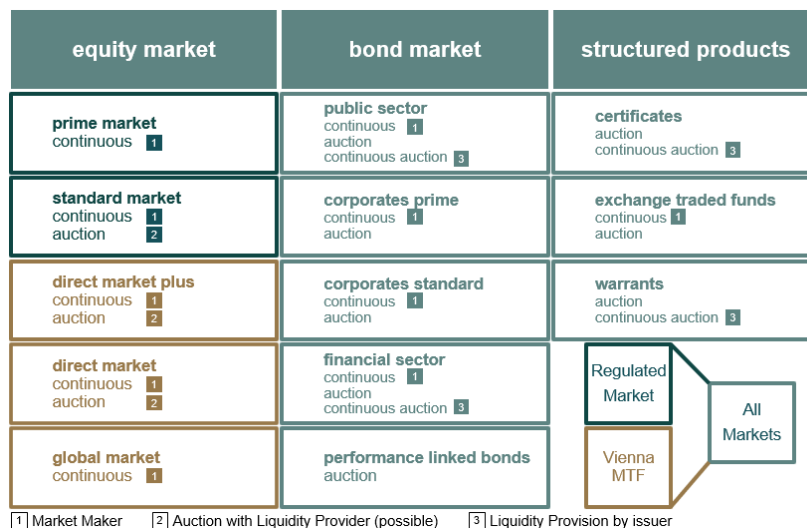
| equity market | bond market | structured products |
|---|---|---|
| prime market continuous 1 | public sector continuous 1 auction continuous auction 3 | certificates auction continuous auction 3 |
| standard market continuous 1 auction 2 | corporates prime continuous 1 auction | exchange traded funds continuous 1 auction |
| direct market plus continuous 1 auction 2 | corporates standard continuous 1 auction | warrants auction continuous auction 3 |
| direct market continuous 1 auction 2 | financial sector continuous 1 auction continuous auction 3 | |
| global market continuous 1 | performance linked bonds auction | |

Regulated Market

All Markets

Vienna MTF

1 Market Maker 2 Auction with Liquidity Provider (possible) 3 Liquidity Provision by issuer